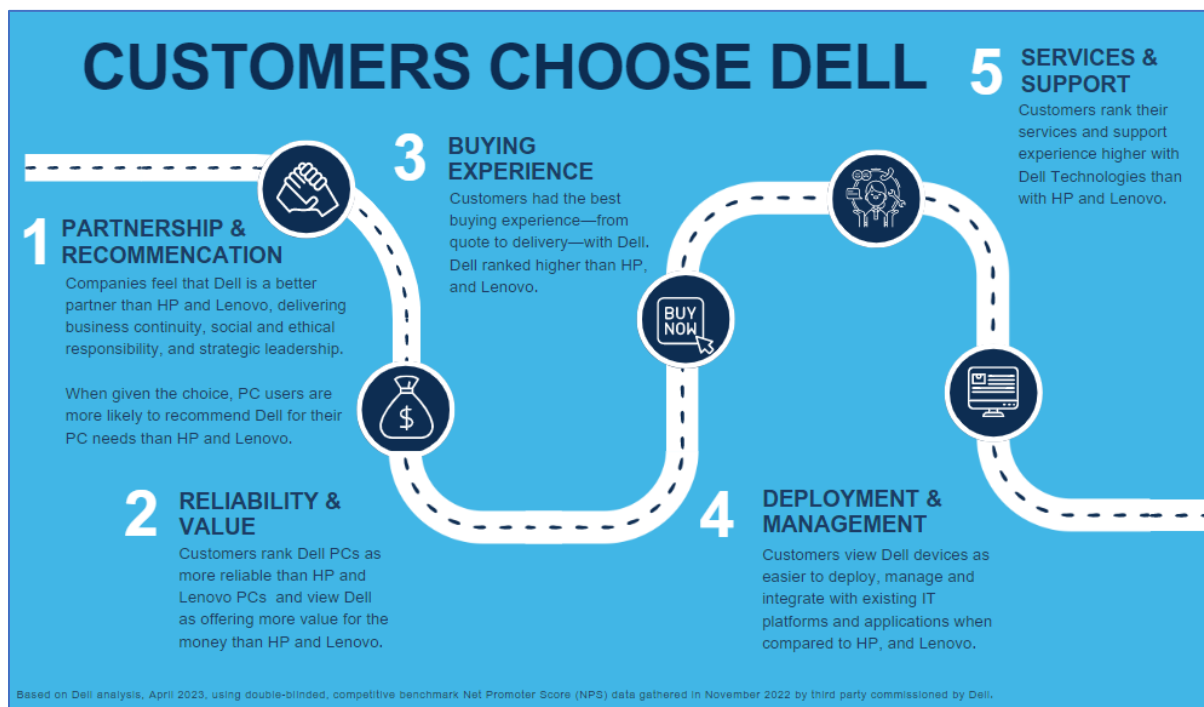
CUSTOMERS CHOOSE DELL

1 PARTNERSHIP & RECOMMENCATION

Companies feel that Dell is a better partner than HP and Lenovo, delivering business continuity, social and ethical responsibility, and strategic leadership.

When given the choice, PC users are more likely to recommend Dell for their PC needs than HP and Lenovo.

2 RELIABILITY & VALUE

Customers rank Dell PCs as more reliable than HP and Lenovo PCs and view Dell as offering more value for the money than HP and Lenovo.

3 BUYING EXPERIENCE

Customers had the best buying experience—from quote to delivery—with Dell. Dell ranked higher than HP, and Lenovo.

BUY NOW

4 DEPLOYMENT & MANAGEMENT

Customers view Dell devices as easier to deploy, manage and integrate with existing IT platforms and applications when compared to HP, and Lenovo.

5 SERVICES & SUPPORT

Customers rank their services and support experience higher with Dell Technologies than with HP and Lenovo.

Based on Dell analysis, April 2023, using double-blinded, competitive benchmark Net Promoter Score (NPS) data gathered in November 2022 by third party commissioned by Dell.